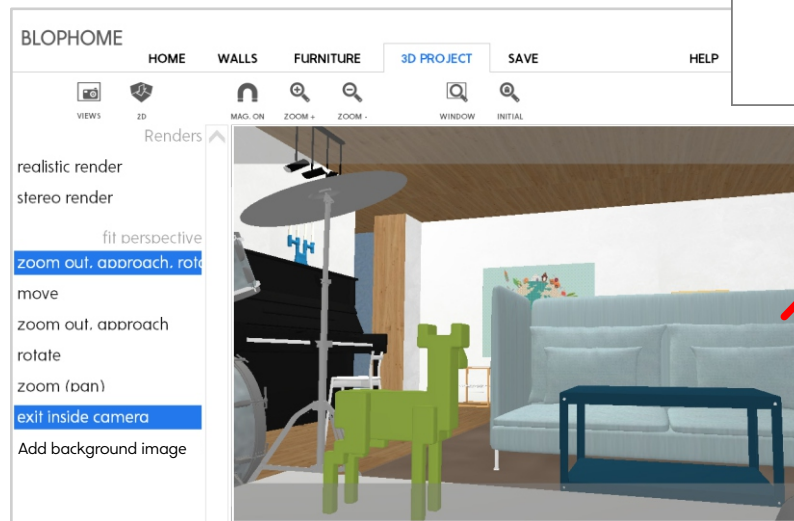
BLOPHOME

HOME WALLS FURNITURE 3D PROJECT SAVE HELP

VIEWS 2D MAG. ON ZOOM + ZOOM - WINDOW INITIAL

Renders

realistic render

stereo render

fit perspective

zoom out, approach, rota

move

zoom out, approach

rotate

zoom (pan)

exit inside camera

Add background image